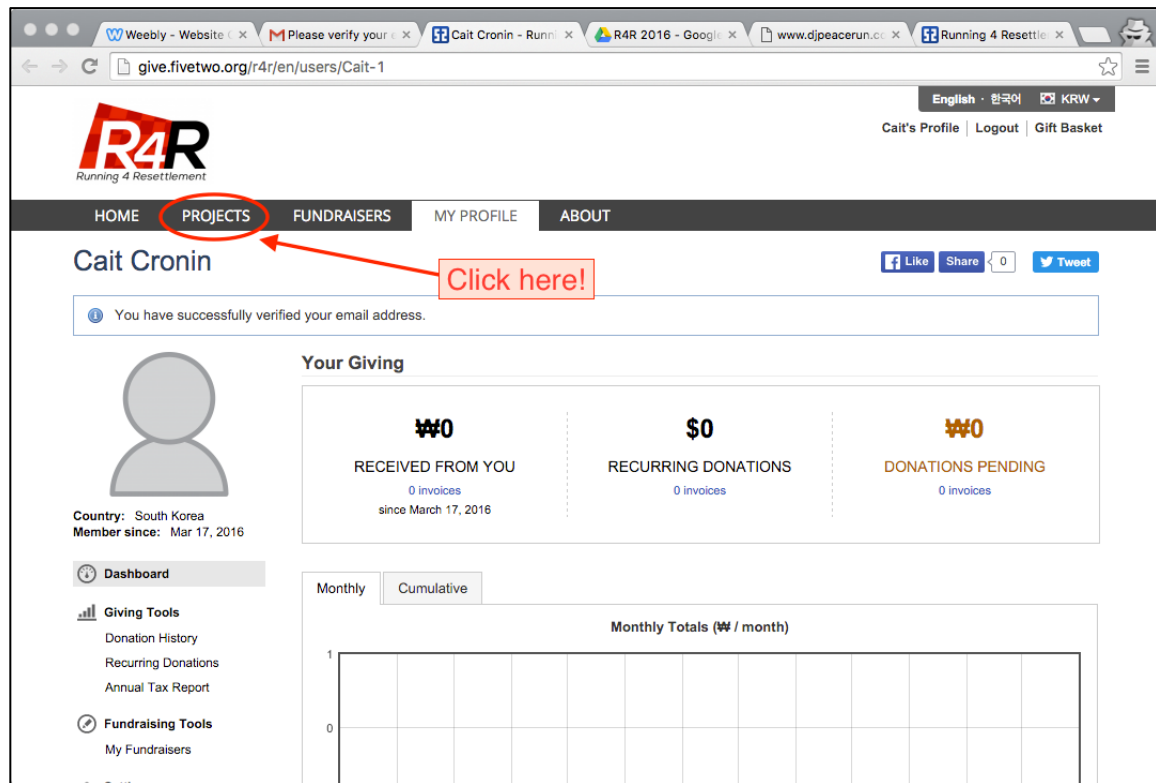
Weebly - Website ×
Please verify your ×
Cait Cronin - Runni ×
R4R 2016 - Google ×
www.djpeacerun.co ×
Running 4 Resettle ×

give.fivetwo.org/r4r/en/users/Cait-1

English · 한국어 KRW

Cait's Profile | Logout | Gift Basket

R4R
Running 4 Resettlement

HOME PROJECTS FUNDRAISERS MY PROFILE ABOUT

Cait Cronin

Click here!

Like Share 0 Tweet

You have successfully verified your email address.

Your Giving

₩0
RECEIVED FROM YOU
0 invoices
since March 17, 2016

$0
RECURRING DONATIONS
0 invoices

₩0
DONATIONS PENDING
0 invoices

Country: South Korea
Member since: Mar 17, 2016

Dashboard

Giving Tools
Donation History
Recurring Donations
Annual Tax Report

Fundraising Tools
My Fundraisers

Monthly Cumulative

Monthly Totals (₩ / month)

1

0